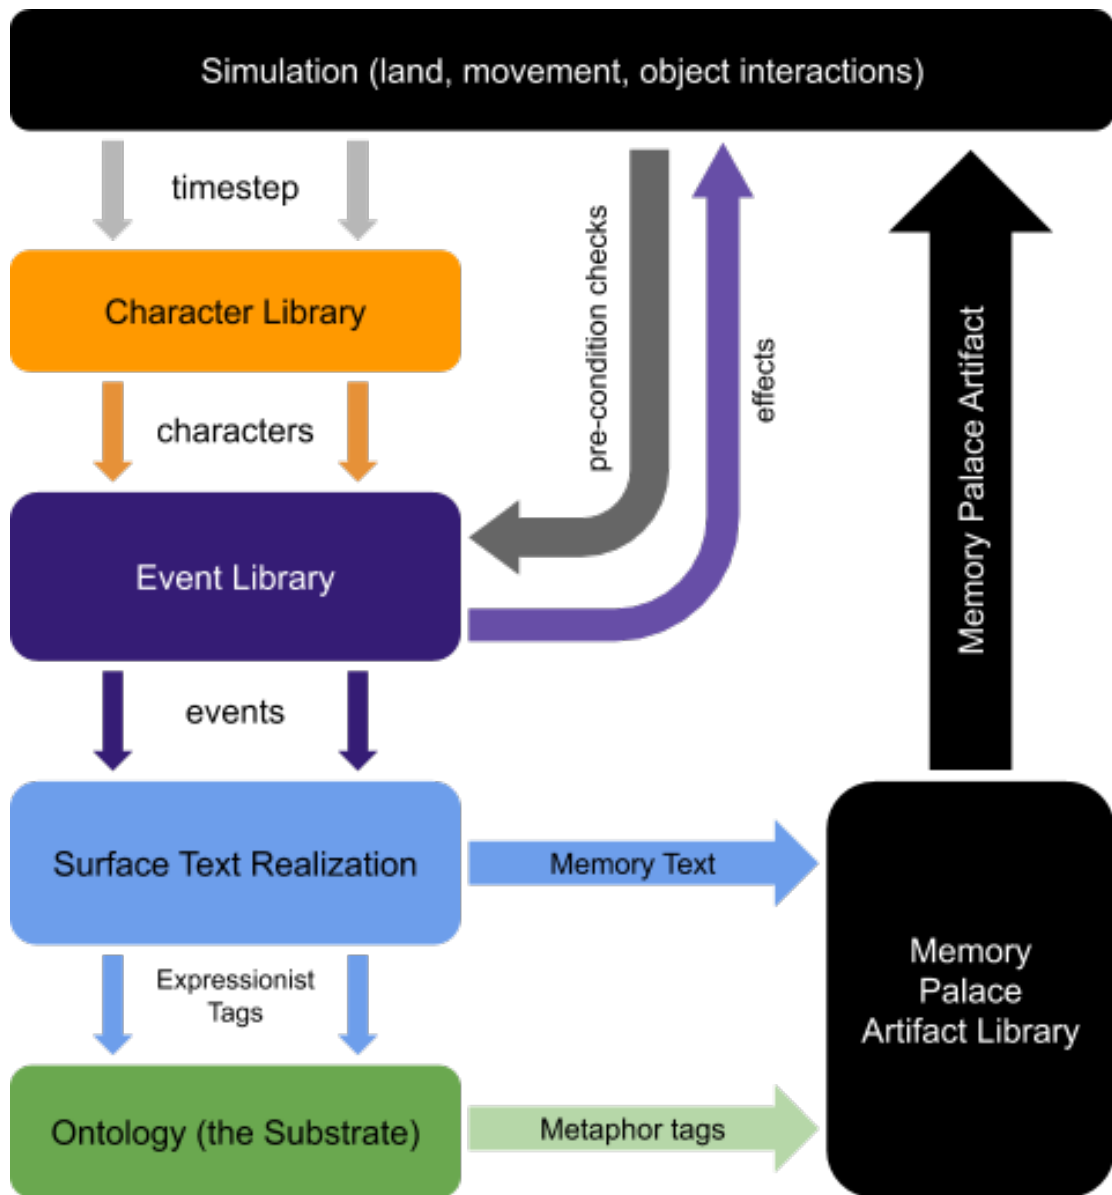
Simulation (land, movement, object interactions)

timestep

Character Library

characters

Event Library

pre-condition checks

effects

Memory Palace Artifact

events

Surface Text Realization

Memory Text

Expressionist Tags

Memory Palace Artifact Library

Ontology (the Substrate)

Metaphor tags